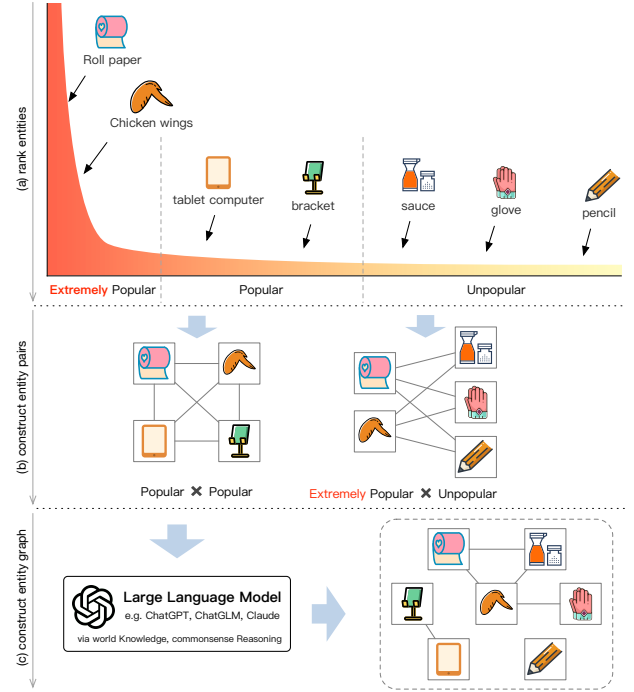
(a) rank entities

Roll paper

Chicken wings

tablet computer

bracket

sauce

glove

pencil

Extremely Popular

Popular

Unpopular

(b) construct entity pairs

Popular ✖ Popular

Extremely Popular ✖ Unpopular

(c) construct entity graph

Large Language Model

e.g. ChatGPT, ChatGLM, Claude

via world Knowledge, commonsense Reasoning